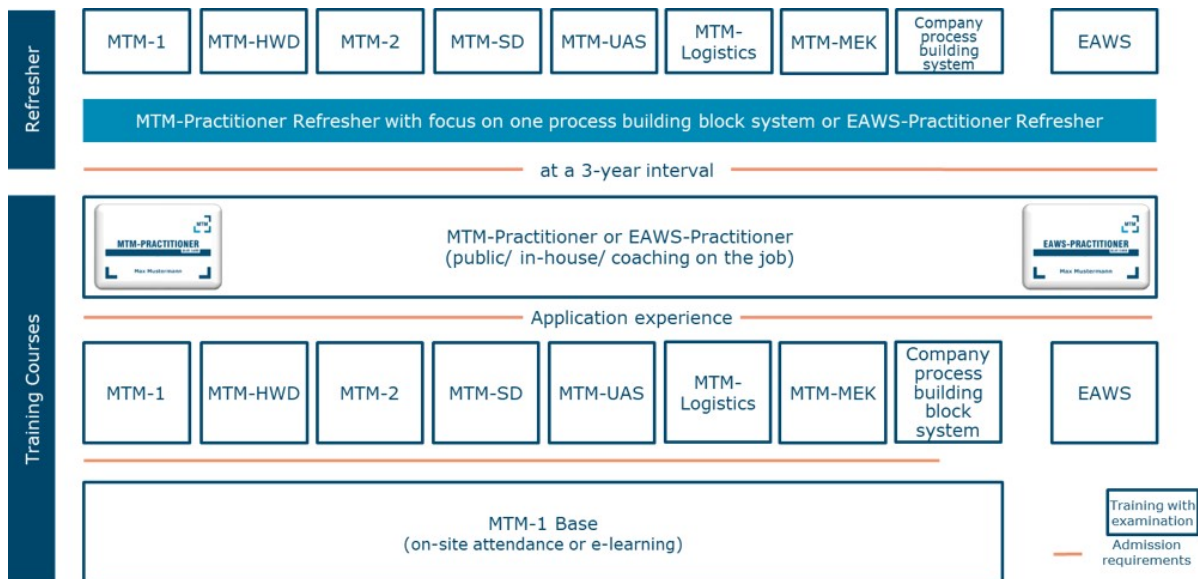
Refresher

MTM-1 | MTM-HWD | MTM-2 | MTM-SD | MTM-UAS | MTM-Logistics | MTM-MEK | Company process building system | EAWS

MTM-Practitioner Refresher with focus on one process building block system or EAWS-Practitioner Refresher

at a 3-year interval

Training Courses

MTM MTM-PRACTITIONER Max Mustermann

MTM-Practitioner or EAWS-Practitioner
(public/ in-house/ coaching on the job)

MTM EAWS-PRACTITIONER Max Mustermann

Application experience

MTM-1 | MTM-HWD | MTM-2 | MTM-SD | MTM-UAS | MTM-Logistics | MTM-MEK | Company process building block system | EAWS

MTM-1 Base
(on-site attendance or e-learning)

Training with examination

Admission requirements